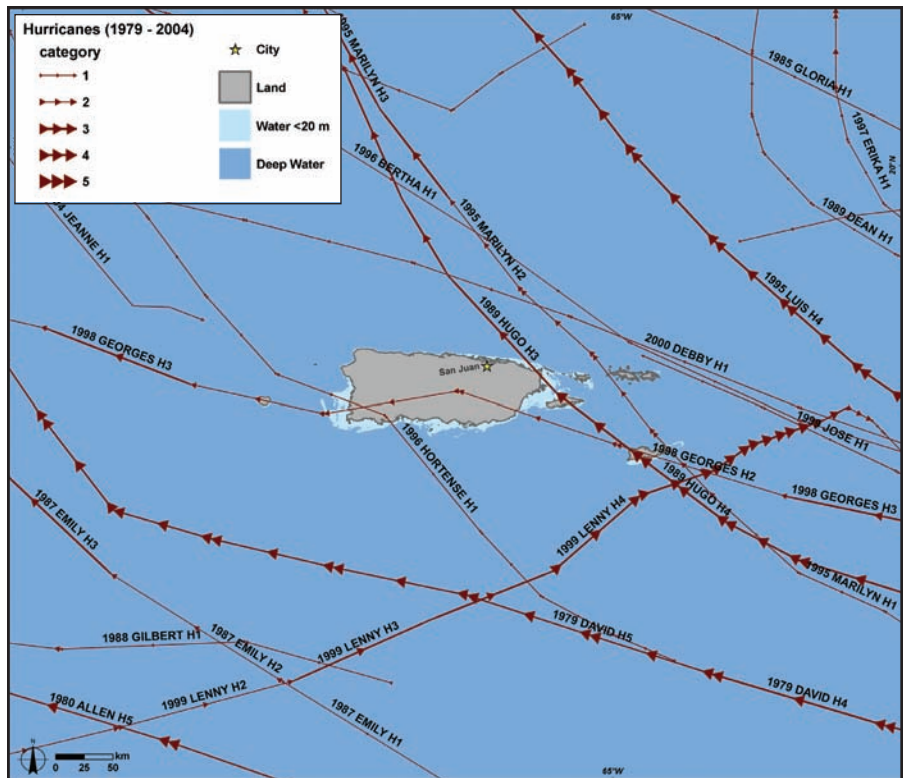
Hurricanes (1979 - 2004)
category
1
2
3
4
5
City
Land
Water <20 m
Deep Water

65°W
1995 MARILYN H3
1985 GLORIA H1
1997 ERIKA H1
1996 BERTHA H1
1989 DEAN H1
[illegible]4 JEANNE H1
1995 MARILYN H2
1995 LUIS H4
1989 HUGO H3
2000 DEBBY H1
1998 GEORGES H3
San Juan
1999 JOSE H1
1996 HORTENSE H1
1998 GEORGES H2
1989 HUGO H4
1998 GEORGES H3
1987 EMILY H3
1999 LENNY H4
1995 MARILYN H1
1979 DAVID H5
1988 GILBERT H1
1987 EMILY H2
1999 LENNY H3
1979 DAVID H4
1980 ALLEN H5
1999 LENNY H2
1987 EMILY H1
N
0 25 50 km
65°W